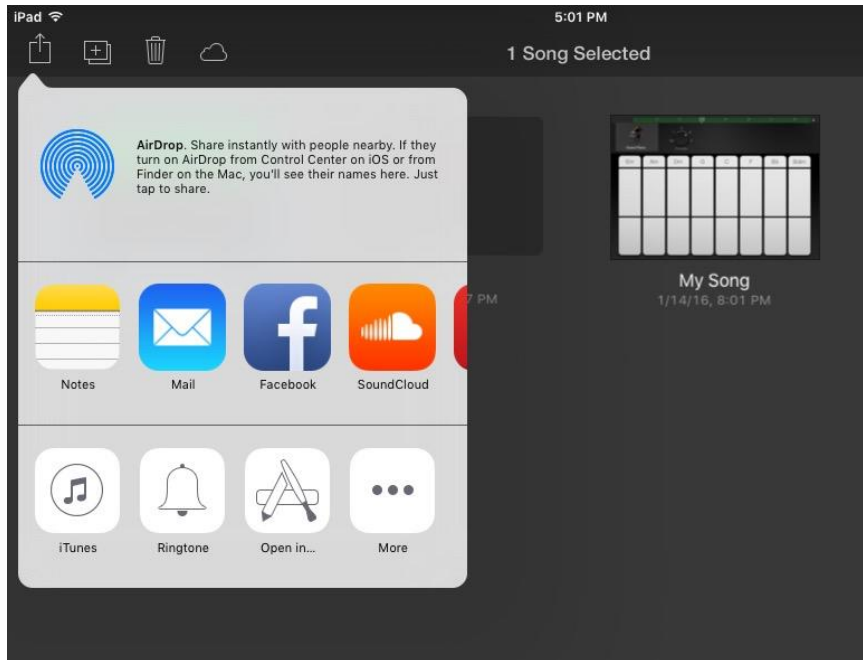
iPad
5:01 PM
1 Song Selected

AirDrop. Share instantly with people nearby. If they turn on AirDrop from Control Center on iOS or from Finder on the Mac, you'll see their names here. Just tap to share.

Notes
Mail
Facebook
SoundCloud

iTunes
Ringtone
Open in...
More

7 PM

My Song
1/14/16, 8:01 PM